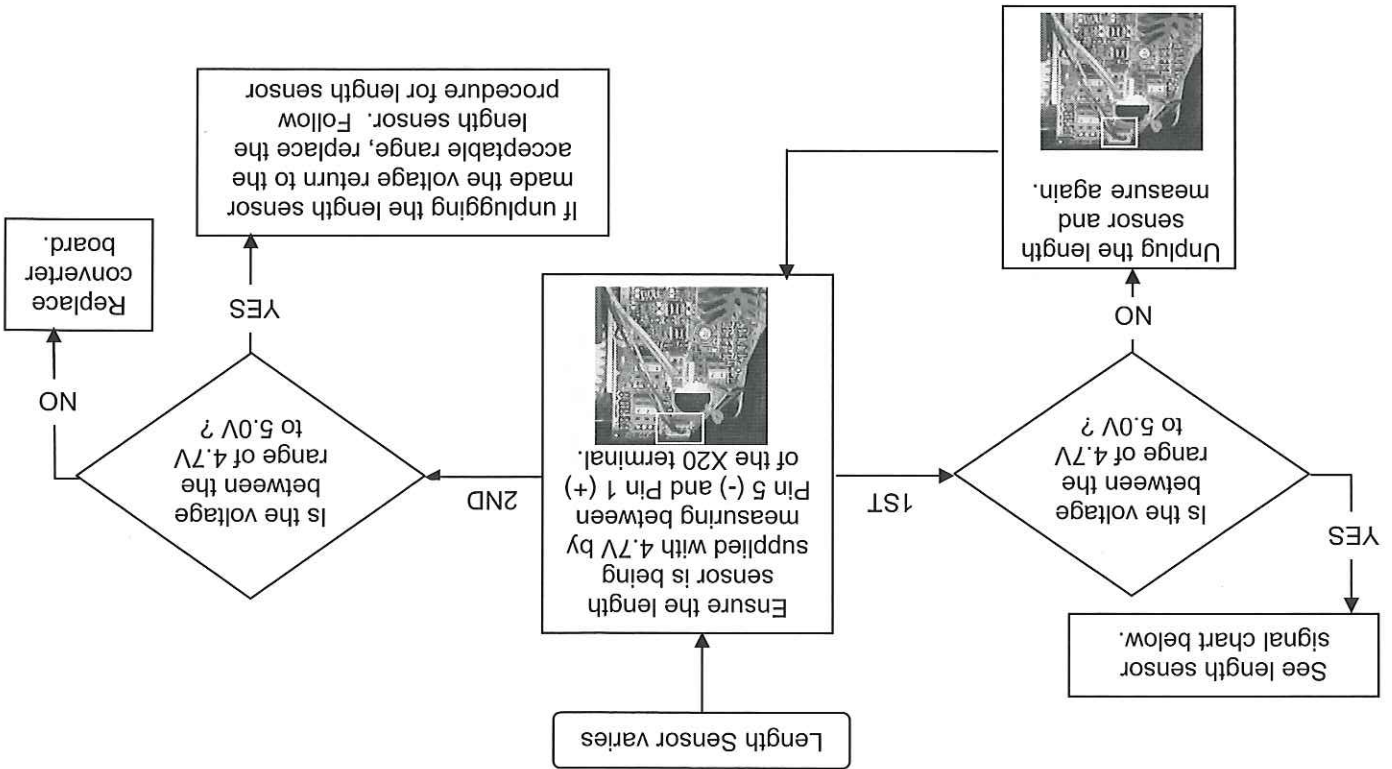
Length Sensor varies

Ensure the length sensor is being supplied with 4.7V by measuring between Pin 5 (-) and Pin 1 (+) of the X20 terminal.

1ST

Is the voltage between the range of 4.7V to 5.0V ?

YES

See length sensor signal chart below.

NO

Unplug the length sensor and measure again.

2ND

Is the voltage between the range of 4.7V to 5.0V ?

YES

If unplugging the length sensor made the voltage return to the acceptable range, replace the length sensor. Follow procedure for length sensor

NO

Replace converter board.